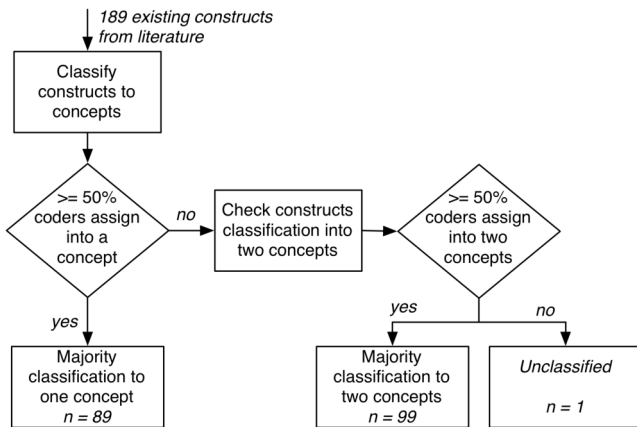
189 existing constructs from literature

Classify constructs to concepts

>= 50% coders assign into a concept

no

Check constructs classification into two concepts

>= 50% coders assign into two concepts

yes

Majority classification to one concept
n = 89

yes

no

Majority classification to two concepts
n = 99

Unclassified

n = 1